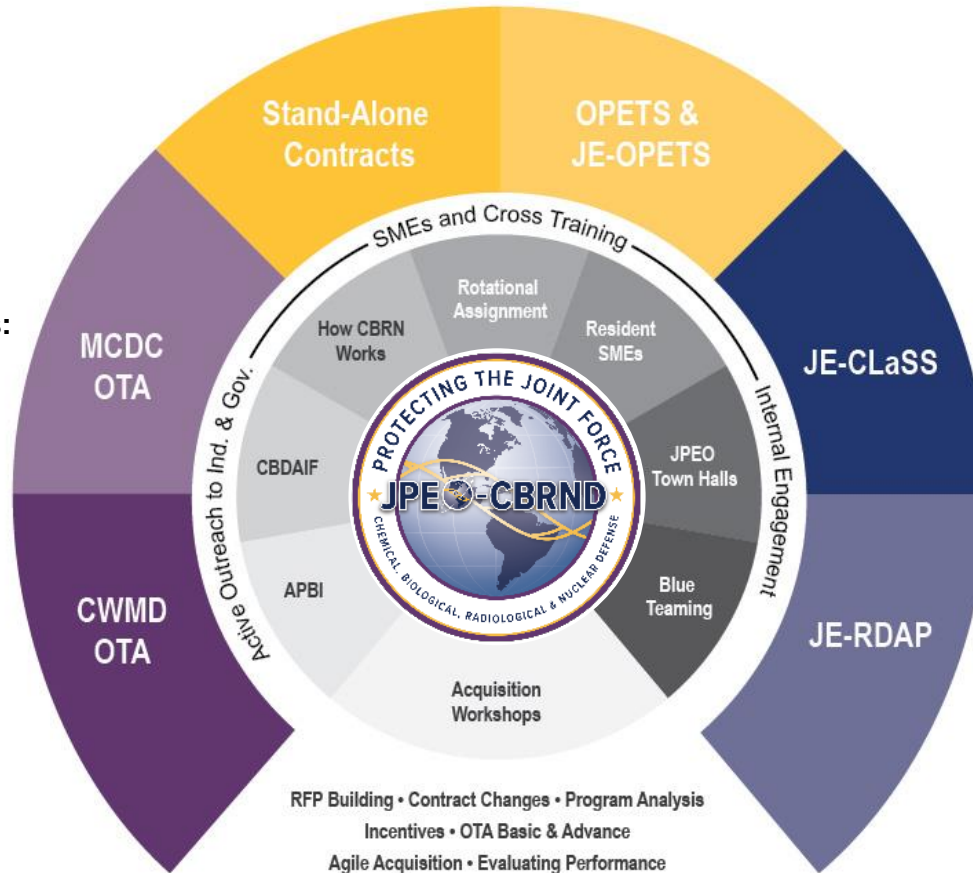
:

Stand-Alone Contracts

OPETS & JE-OPETS

MCDC OTA

JE-CLaSS

CWMD OTA

JE-RDAP

SMEs and Cross Training

Active Outreach to Ind. & Gov.

Internal Engagement

Rotational Assignment

How CBRN Works

Resident SMEs

CBDAIF

JPEO Town Halls

APBI

Blue Teaming

Acquisition Workshops

PROTECTING THE JOINT FORCE

JPEO-CBRND

CHEMICAL, BIOLOGICAL, RADIOLOGICAL & NUCLEAR DEFENSE

RFP Building • Contract Changes • Program Analysis
Incentives • OTA Basic & Advance
Agile Acquisition • Evaluating Performance